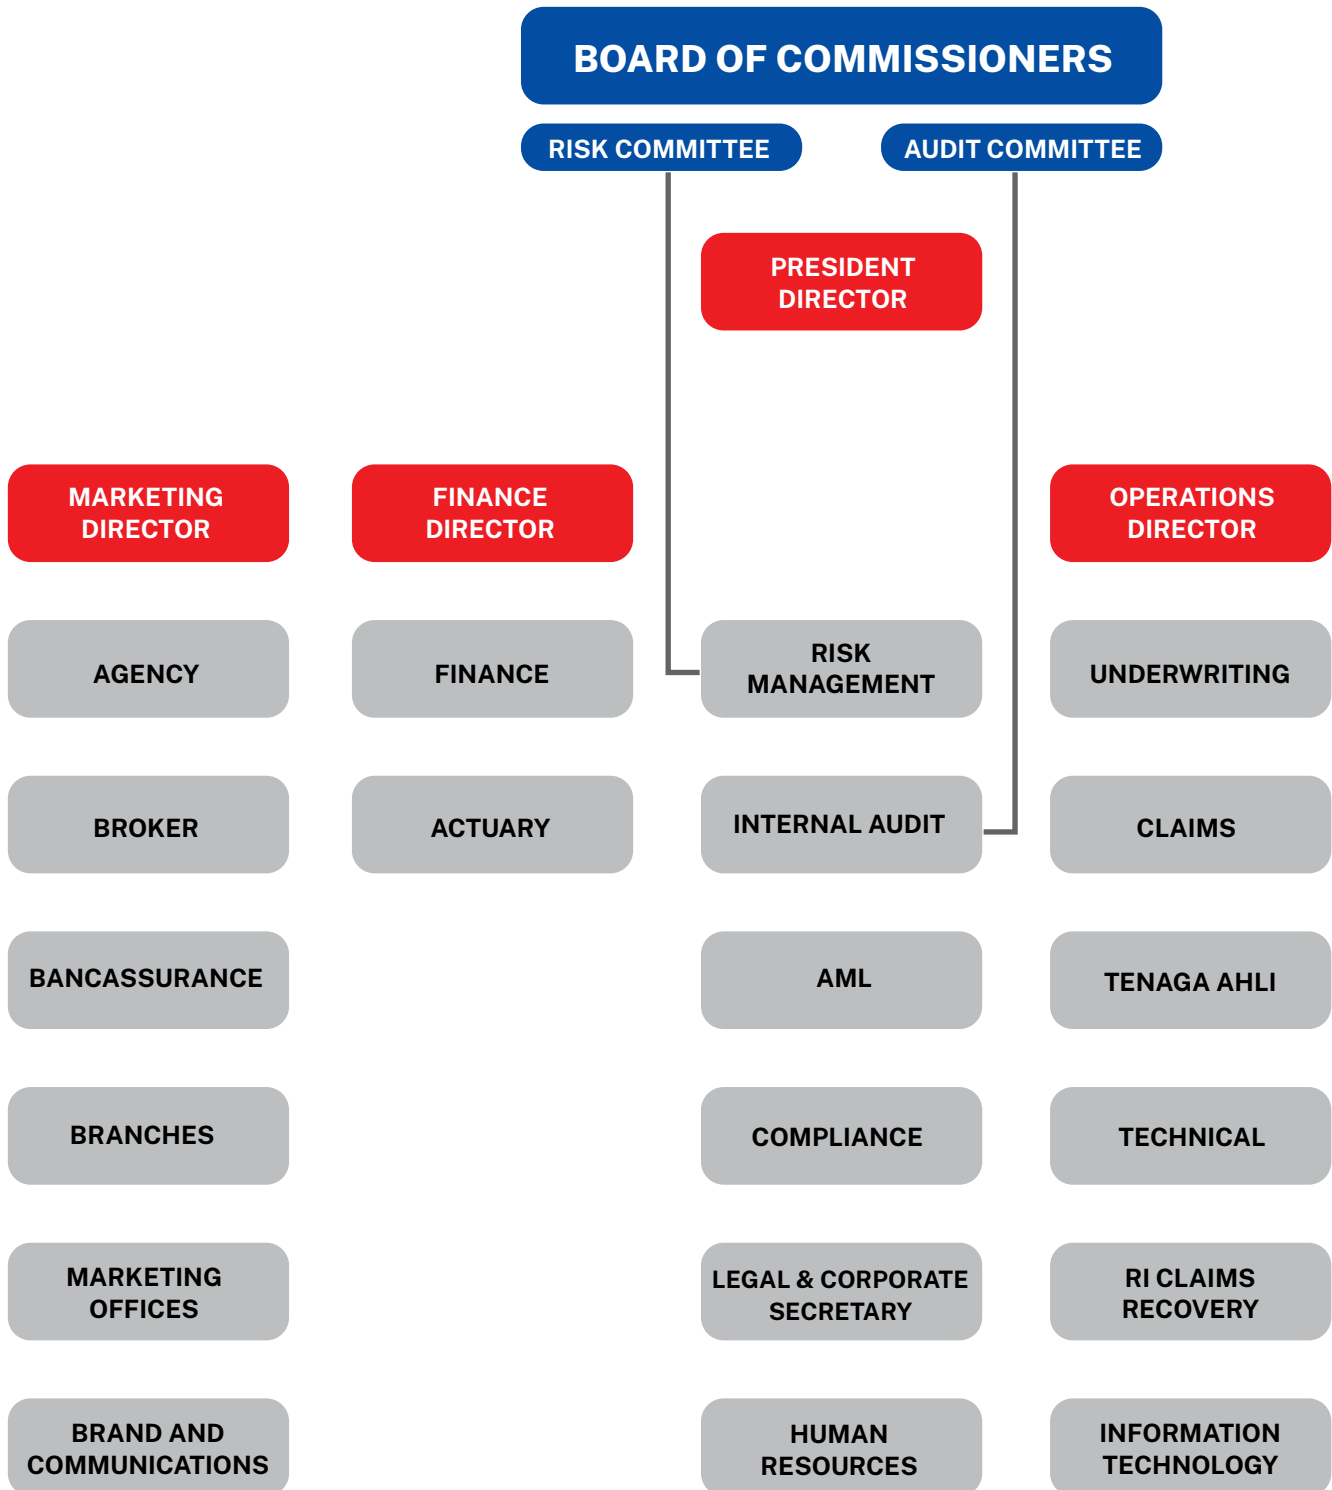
BOARD OF COMMISSIONERS

RISK COMMITTEE

AUDIT COMMITTEE

PRESIDENT DIRECTOR

MARKETING DIRECTOR

AGENCY

BROKER

BANCASSURANCE

BRANCHES

MARKETING OFFICES

BRAND AND COMMUNICATIONS

FINANCE DIRECTOR

FINANCE

ACTUARY

RISK MANAGEMENT

INTERNAL AUDIT

AML

COMPLIANCE

LEGAL & CORPORATE SECRETARY

HUMAN RESOURCES

OPERATIONS DIRECTOR

UNDERWRITING

CLAIMS

TENAGA AHLI

TECHNICAL

RI CLAIMS RECOVERY

INFORMATION TECHNOLOGY